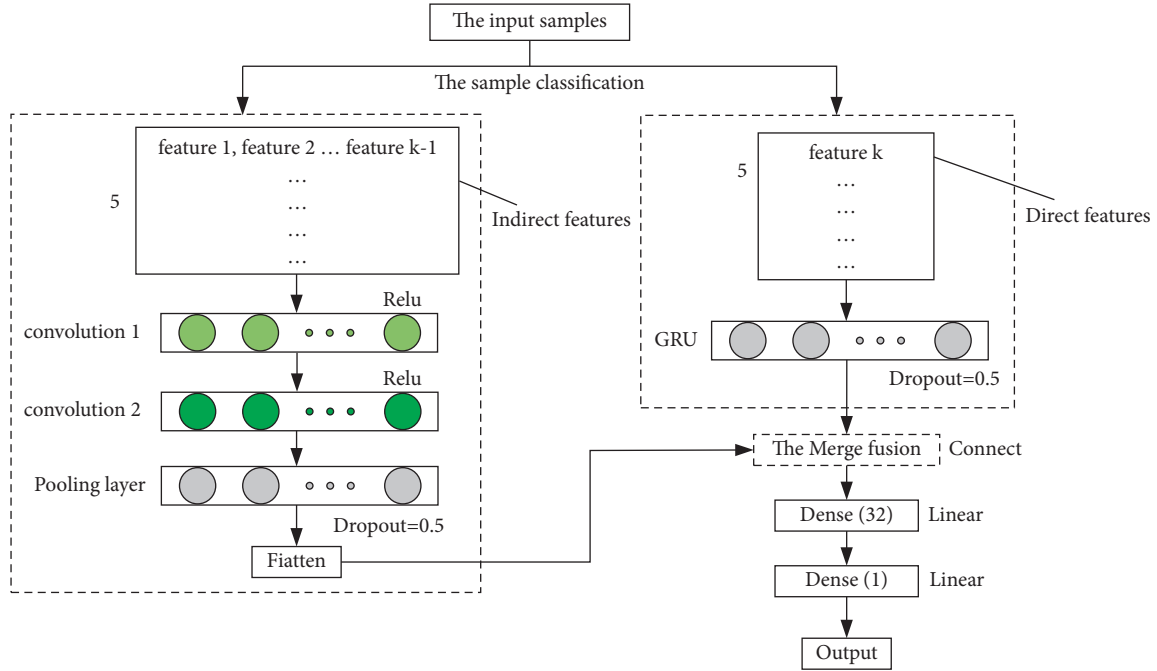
The input samples

The sample classification

feature 1, feature 2 … feature k-1
…
…
…
…

5

Indirect features

Relu

convolution 1

Relu

convolution 2

Pooling layer

Dropout=0.5

Fiatten

feature k
…
…
…
…

5

Direct features

GRU

Dropout=0.5

The Merge fusion

Connect

Dense (32)

Linear

Dense (1)

Linear

Output